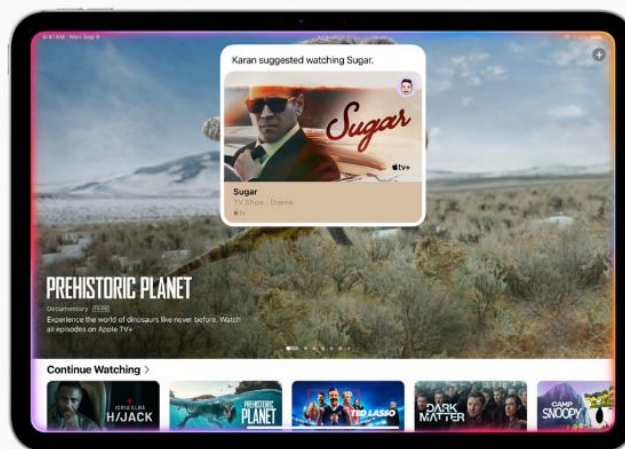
9:41 AM Mon Sep 9

Karan suggested watching Sugar.

Sugar

tv+

Sugar
TV Show · Drama
tv

PREHISTORIC PLANET
Documentary TV-PG
Experience the world of dinosaurs like never before. Watch all episodes on Apple TV+

Continue Watching >

IDRIS ELBA HIJACK

PREHISTORIC PLANET

TED LASSO

DARK MATTER

CAMP SNOOPY